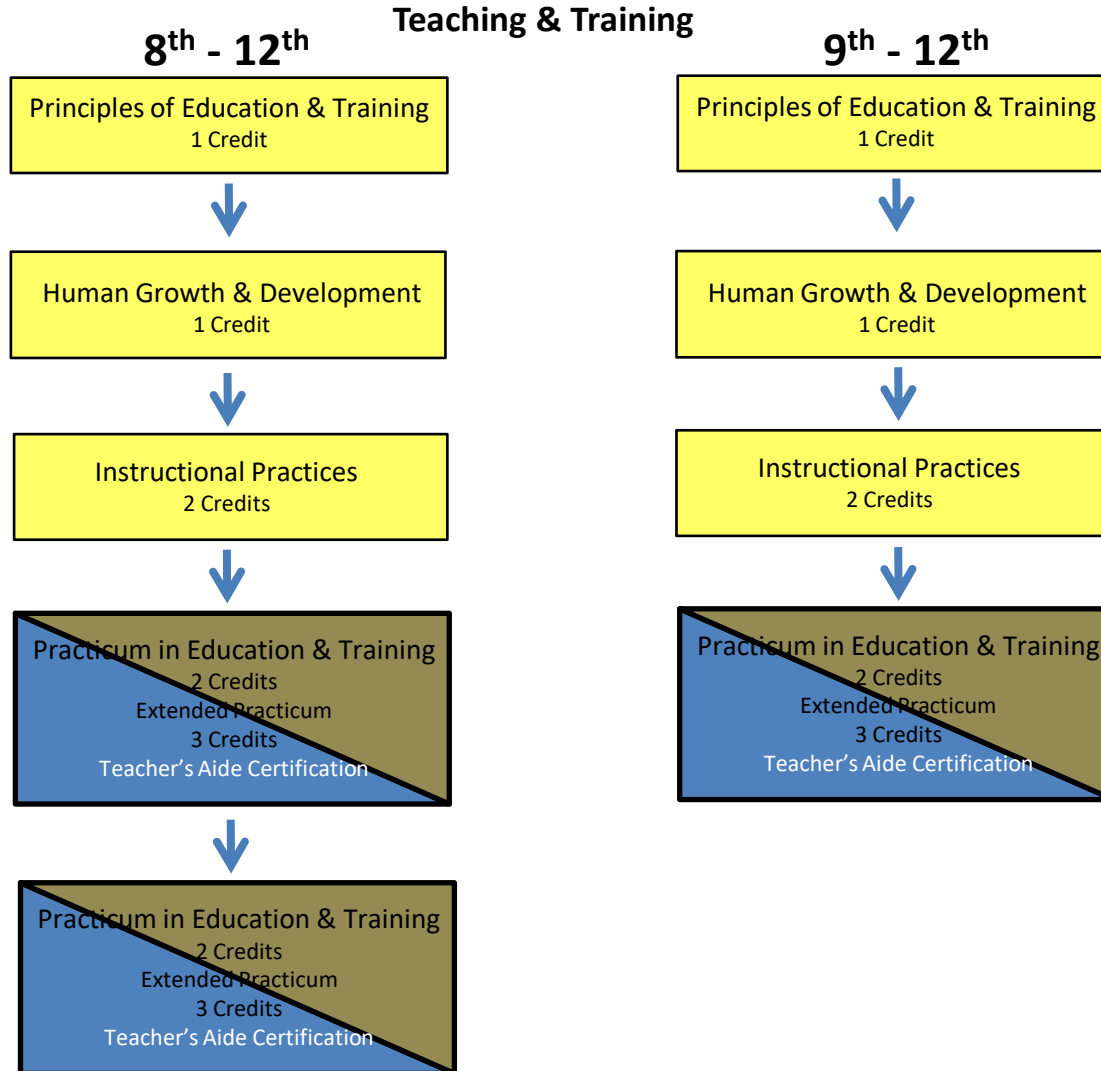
Teaching & Training

8$^{th}$ - 12$^{th}$

Principles of Education & Training
1 Credit

Human Growth & Development
1 Credit

Instructional Practices
2 Credits

Practicum in Education & Training
2 Credits
Extended Practicum
3 Credits
Teacher's Aide Certification

Practicum in Education & Training
2 Credits
Extended Practicum
3 Credits
Teacher's Aide Certification

9$^{th}$ - 12$^{th}$

Principles of Education & Training
1 Credit

Human Growth & Development
1 Credit

Instructional Practices
2 Credits

Practicum in Education & Training
2 Credits
Extended Practicum
3 Credits
Teacher's Aide Certification